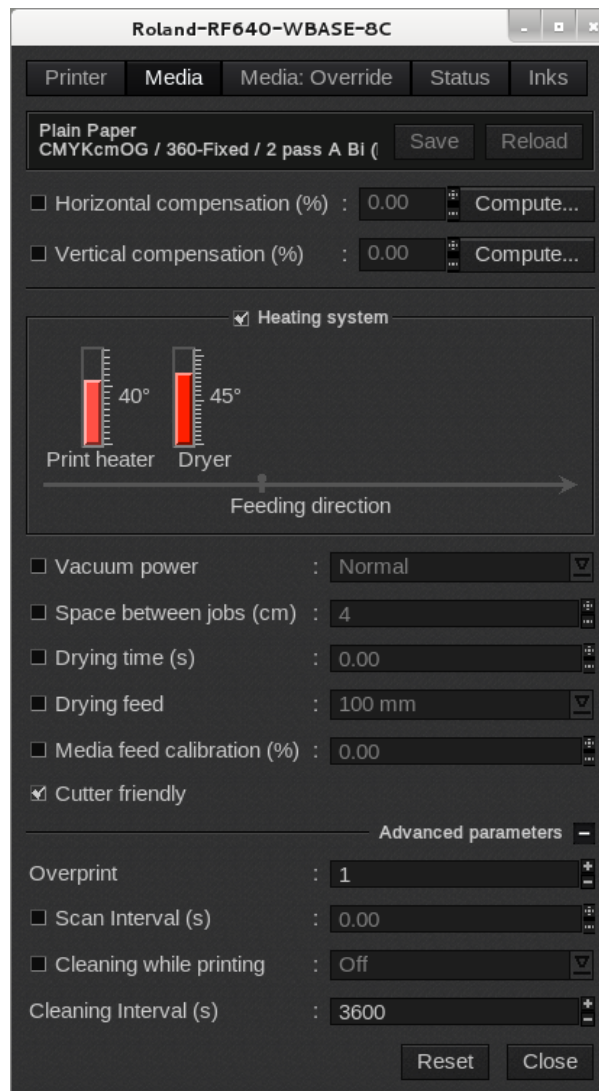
Roland-RF640-WBASE-8C

Printer | Media | Media: Override | Status | Inks

Plain Paper
CMYKcmOG / 360-Fixed / 2 pass A Bi (

Save | Reload

Horizontal compensation (%) : 0.00 Compute...

Vertical compensation (%) : 0.00 Compute...

Heating system

40°
45°
Print heater
Dryer
Feeding direction

Vacuum power : Normal

Space between jobs (cm) : 4

Drying time (s) : 0.00

Drying feed : 100 mm

Media feed calibration (%) : 0.00

Cutter friendly

Advanced parameters

Overprint : 1

Scan Interval (s) : 0.00

Cleaning while printing : Off

Cleaning Interval (s) : 3600

Reset | Close